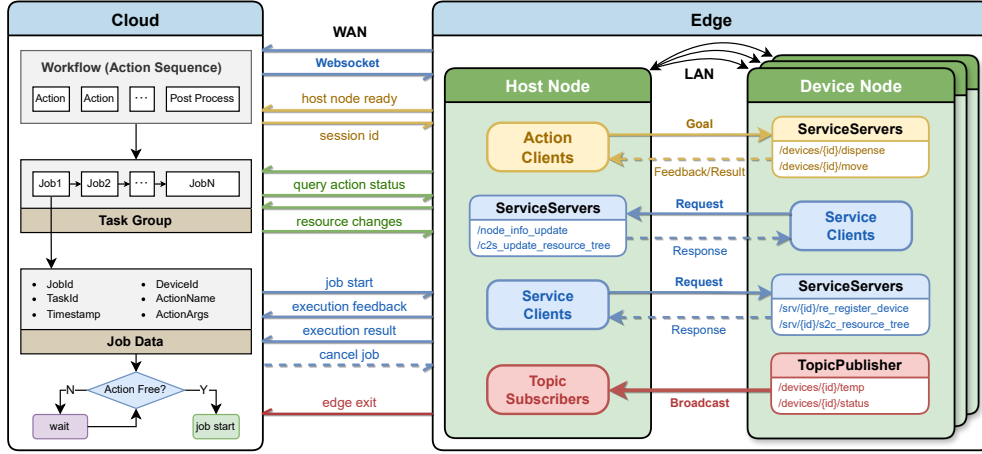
Cloud

Workflow (Action Sequence)

Action Action ··· Post Process

Job1 Job2 ··· JobN

Task Group

- JobId
- TaskId
- Timestamp
- DeviceId
- ActionName
- ActionArgs

Job Data

Action Free?

N

Y

wait

job start

WAN

Websocket

host node ready

session id

query action status

resource changes

job start

execution feedback

execution result

cancel job

edge exit

Edge

LAN

Host Node

Action Clients

ServiceServers

/node_info_update

/c2s_update_resource_tree

Service Clients

Topic Subscribers

Goal

Feedback/Result

Request

Response

Request

Response

Broadcast

Device Node

ServiceServers

/devices/{id}/dispense

/devices/{id}/move

Service Clients

ServiceServers

/srv/{id}/re_register_device

/srv/{id}/s2c_resource_tree

TopicPublisher

/devices/{id}/temp

/devices/{id}/status